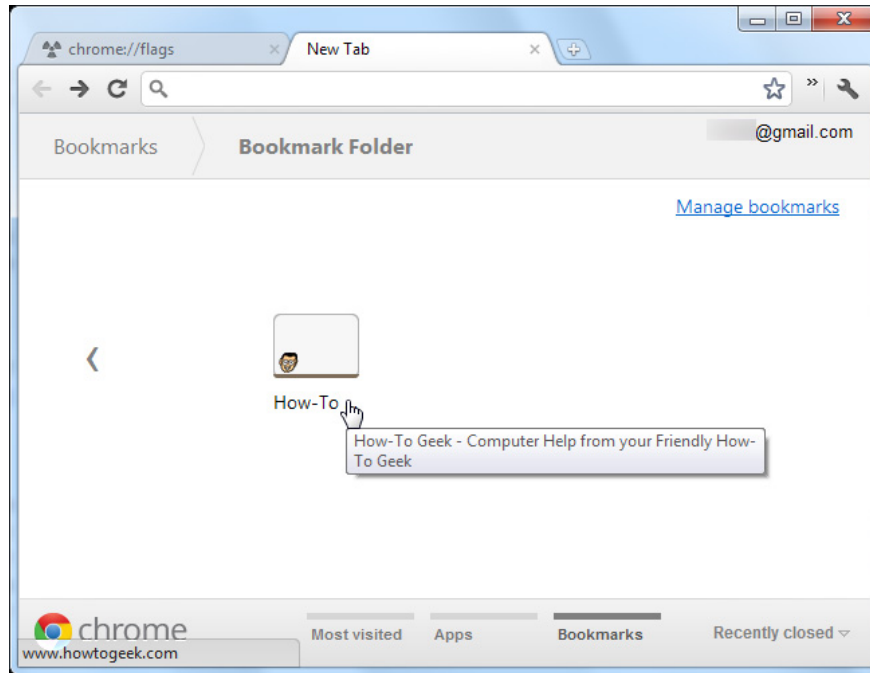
chrome://flags
New Tab

Bookmarks
Bookmark Folder
@gmail.com

Manage bookmarks

How-To

How-To Geek - Computer Help from your Friendly How-To Geek

chrome
www.howtogeek.com
Most visited
Apps
Bookmarks
Recently closed